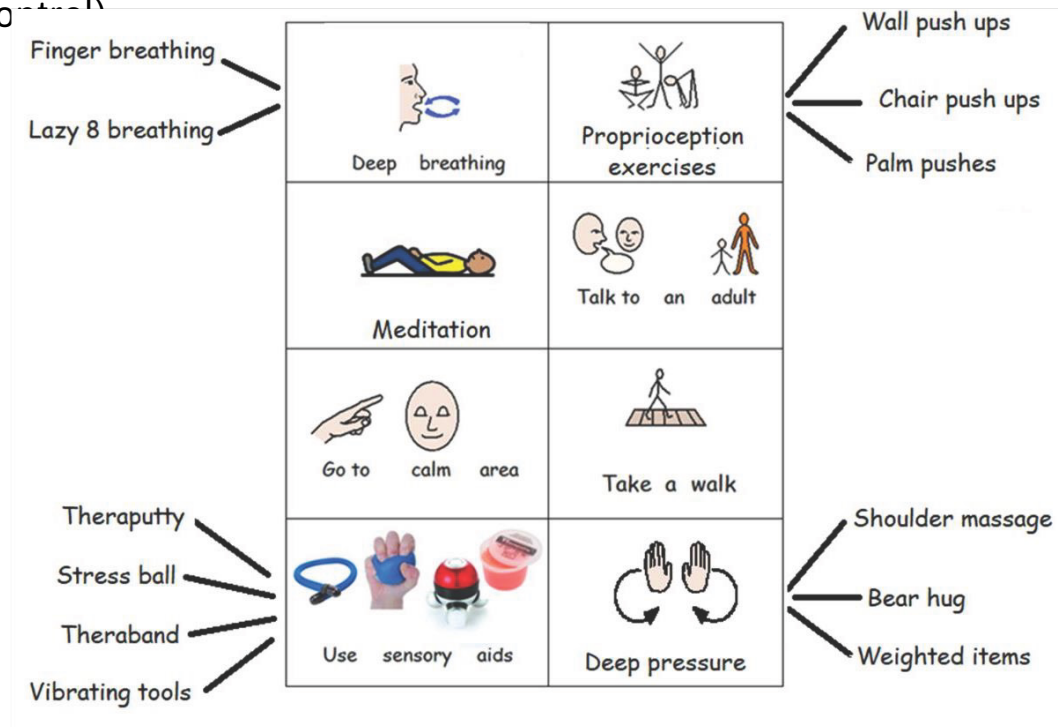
ontrol)

Finger breathing
Lazy 8 breathing

Deep breathing

Proprioception exercises

Wall push ups
Chair push ups
Palm pushes

Meditation

Talk to an adult

Go to calm area

Take a walk

Theraputty
Stress ball
Theraband
Vibrating tools

Use sensory aids

Deep pressure

Shoulder massage
Bear hug
Weighted items